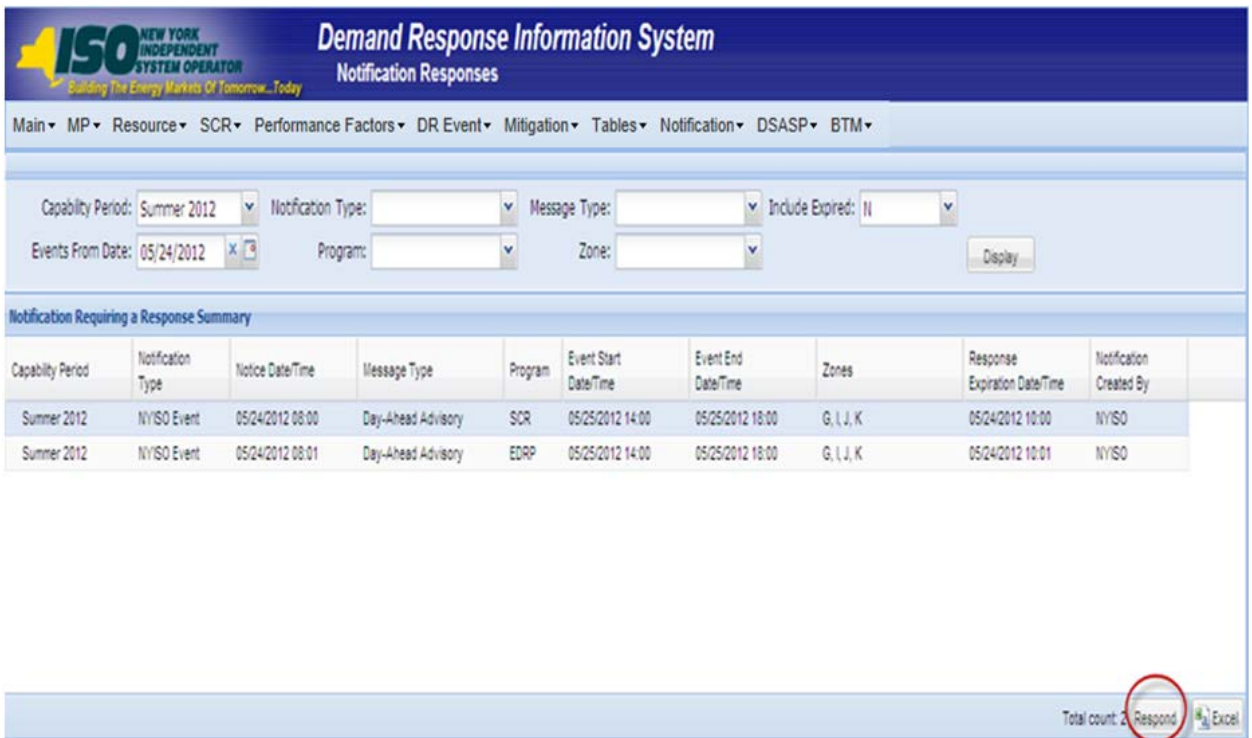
ISO NEW YORK INDEPENDENT SYSTEM OPERATOR
Building The Energy Markets Of Tomorrow...Today

Demand Response Information System
Notification Responses

Main▾ MP▾ Resource▾ SCR▾ Performance Factors▾ DR Event▾ Mitigation▾ Tables▾ Notification▾ DSASP▾ BTM▾

Capability Period: Summer 2012
Notification Type:
Message Type:
Include Expired: N
Events From Date: 05/24/2012
Program:
Zone:
Display

Notification Requiring a Response Summary

| Capability Period | Notification Type | Notice Date/Time | Message Type | Program | Event Start Date/Time | Event End Date/Time | Zones | Response Expiration Date/Time | Notification Created By |
|---|---|---|---|---|---|---|---|---|---|
| Summer 2012 | NYISO Event | 05/24/2012 08:00 | Day-Ahead Advisory | SCR | 05/25/2012 14:00 | 05/25/2012 18:00 | G, I, J, K | 05/24/2012 10:00 | NYISO |
| Summer 2012 | NYISO Event | 05/24/2012 08:01 | Day-Ahead Advisory | EDRP | 05/25/2012 14:00 | 05/25/2012 18:00 | G, I, J, K | 05/24/2012 10:01 | NYISO |

Total count: 2 Respond Excel